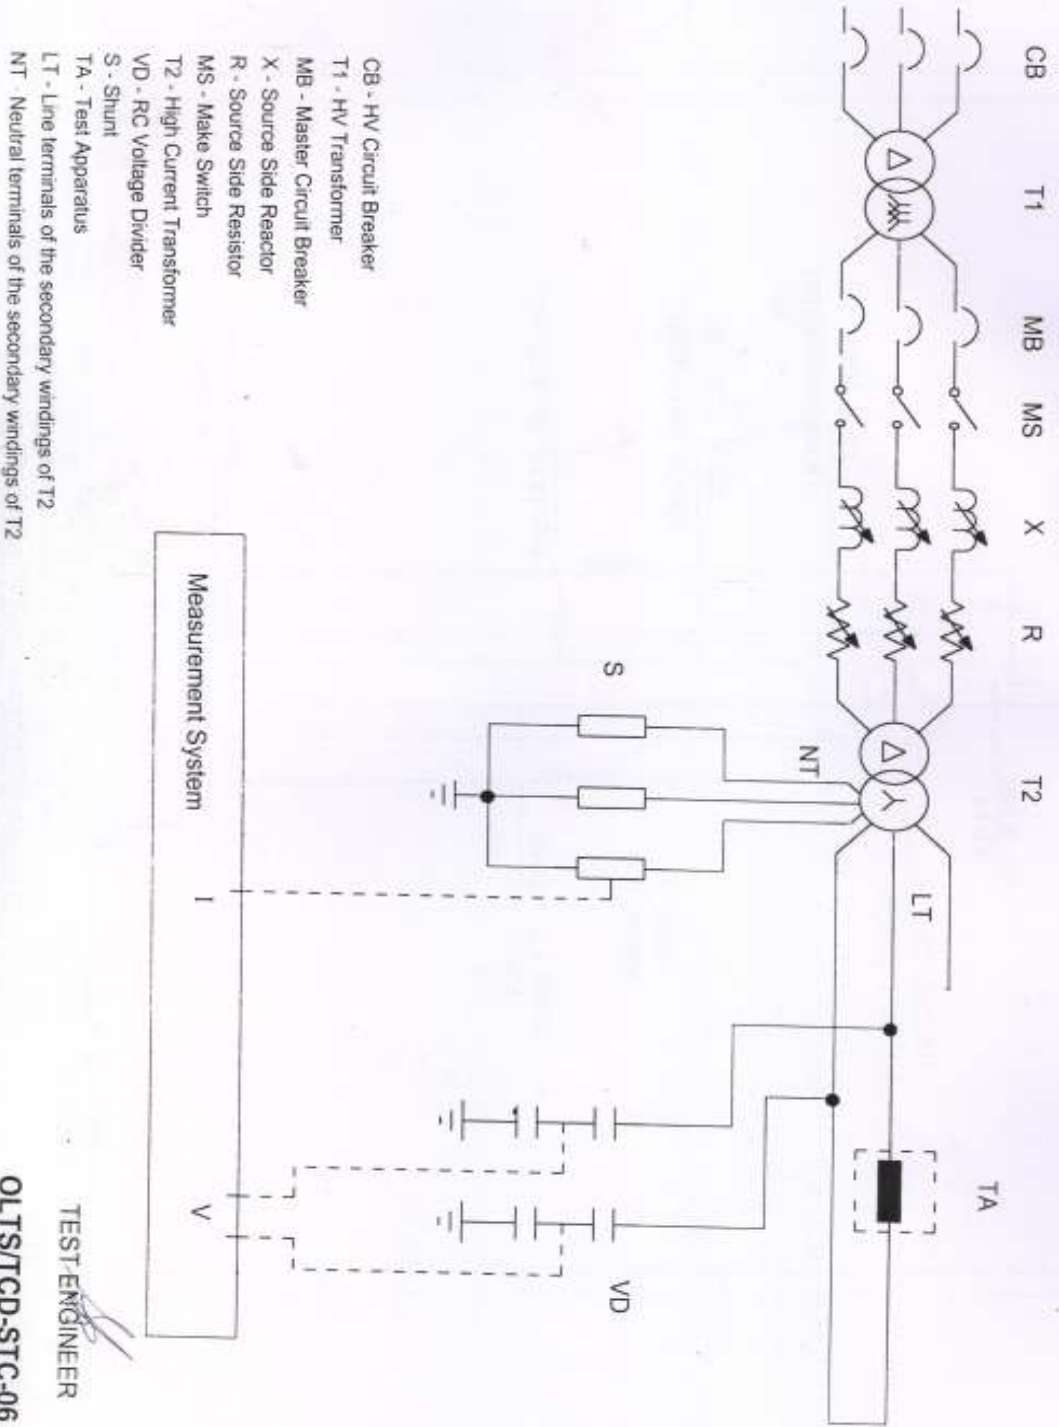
CB T1 MB MS X R T2 TA

S

NT

LT

I

V

VD

Measurement System

CB - HV Circuit Breaker
T1 - HV Transformer
MB - Master Circuit Breaker
X - Source Side Reactor
R - Source Side Resistor
MS - Make Switch
T2 - High Current Transformer
VD - RC Voltage Divider
S - Shunt
TA - Test Apparatus
LT - Line terminals of the secondary windings of T2
NT - Neutral terminals of the secondary windings of T2

TEST-ENGINEER

OLTS/TCD-STC-06